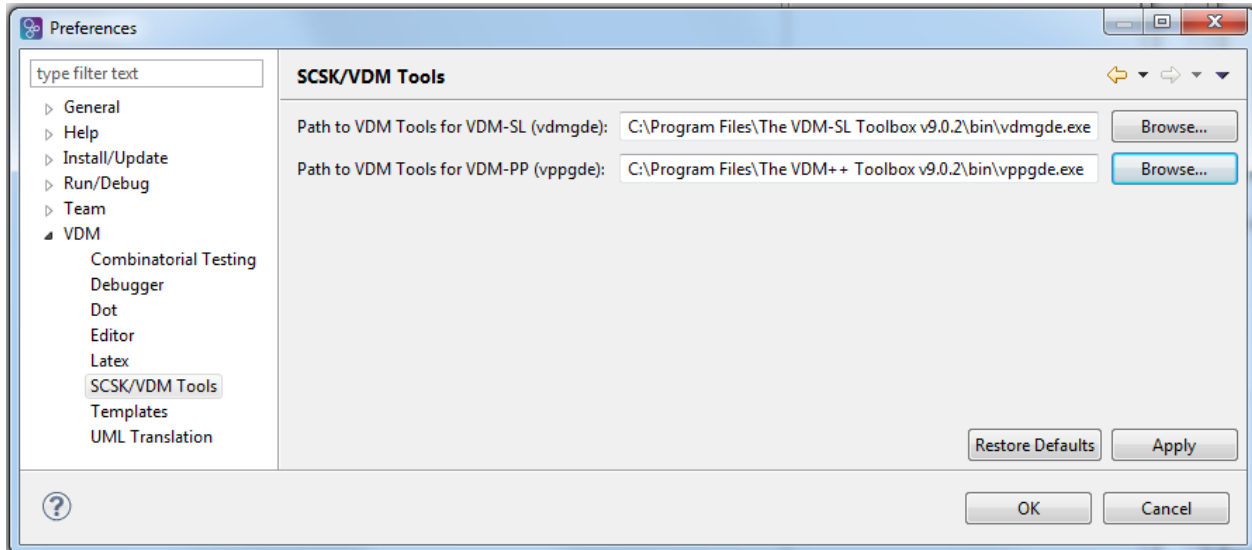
Preferences

type filter text

General
Help
Install/Update
Run/Debug
Team
VDM
Combinatorial Testing
Debugger
Dot
Editor
Latex
SCSK/VDM Tools
Templates
UML Translation

SCSK/VDM Tools

Path to VDM Tools for VDM-SL (vdmgde): C:\Program Files\The VDM-SL Toolbox v9.0.2\bin\vdmgde.exe Browse...

Path to VDM Tools for VDM-PP (vppgde): C:\Program Files\The VDM++ Toolbox v9.0.2\bin\vppgde.exe Browse...

Restore Defaults Apply

?

OK Cancel